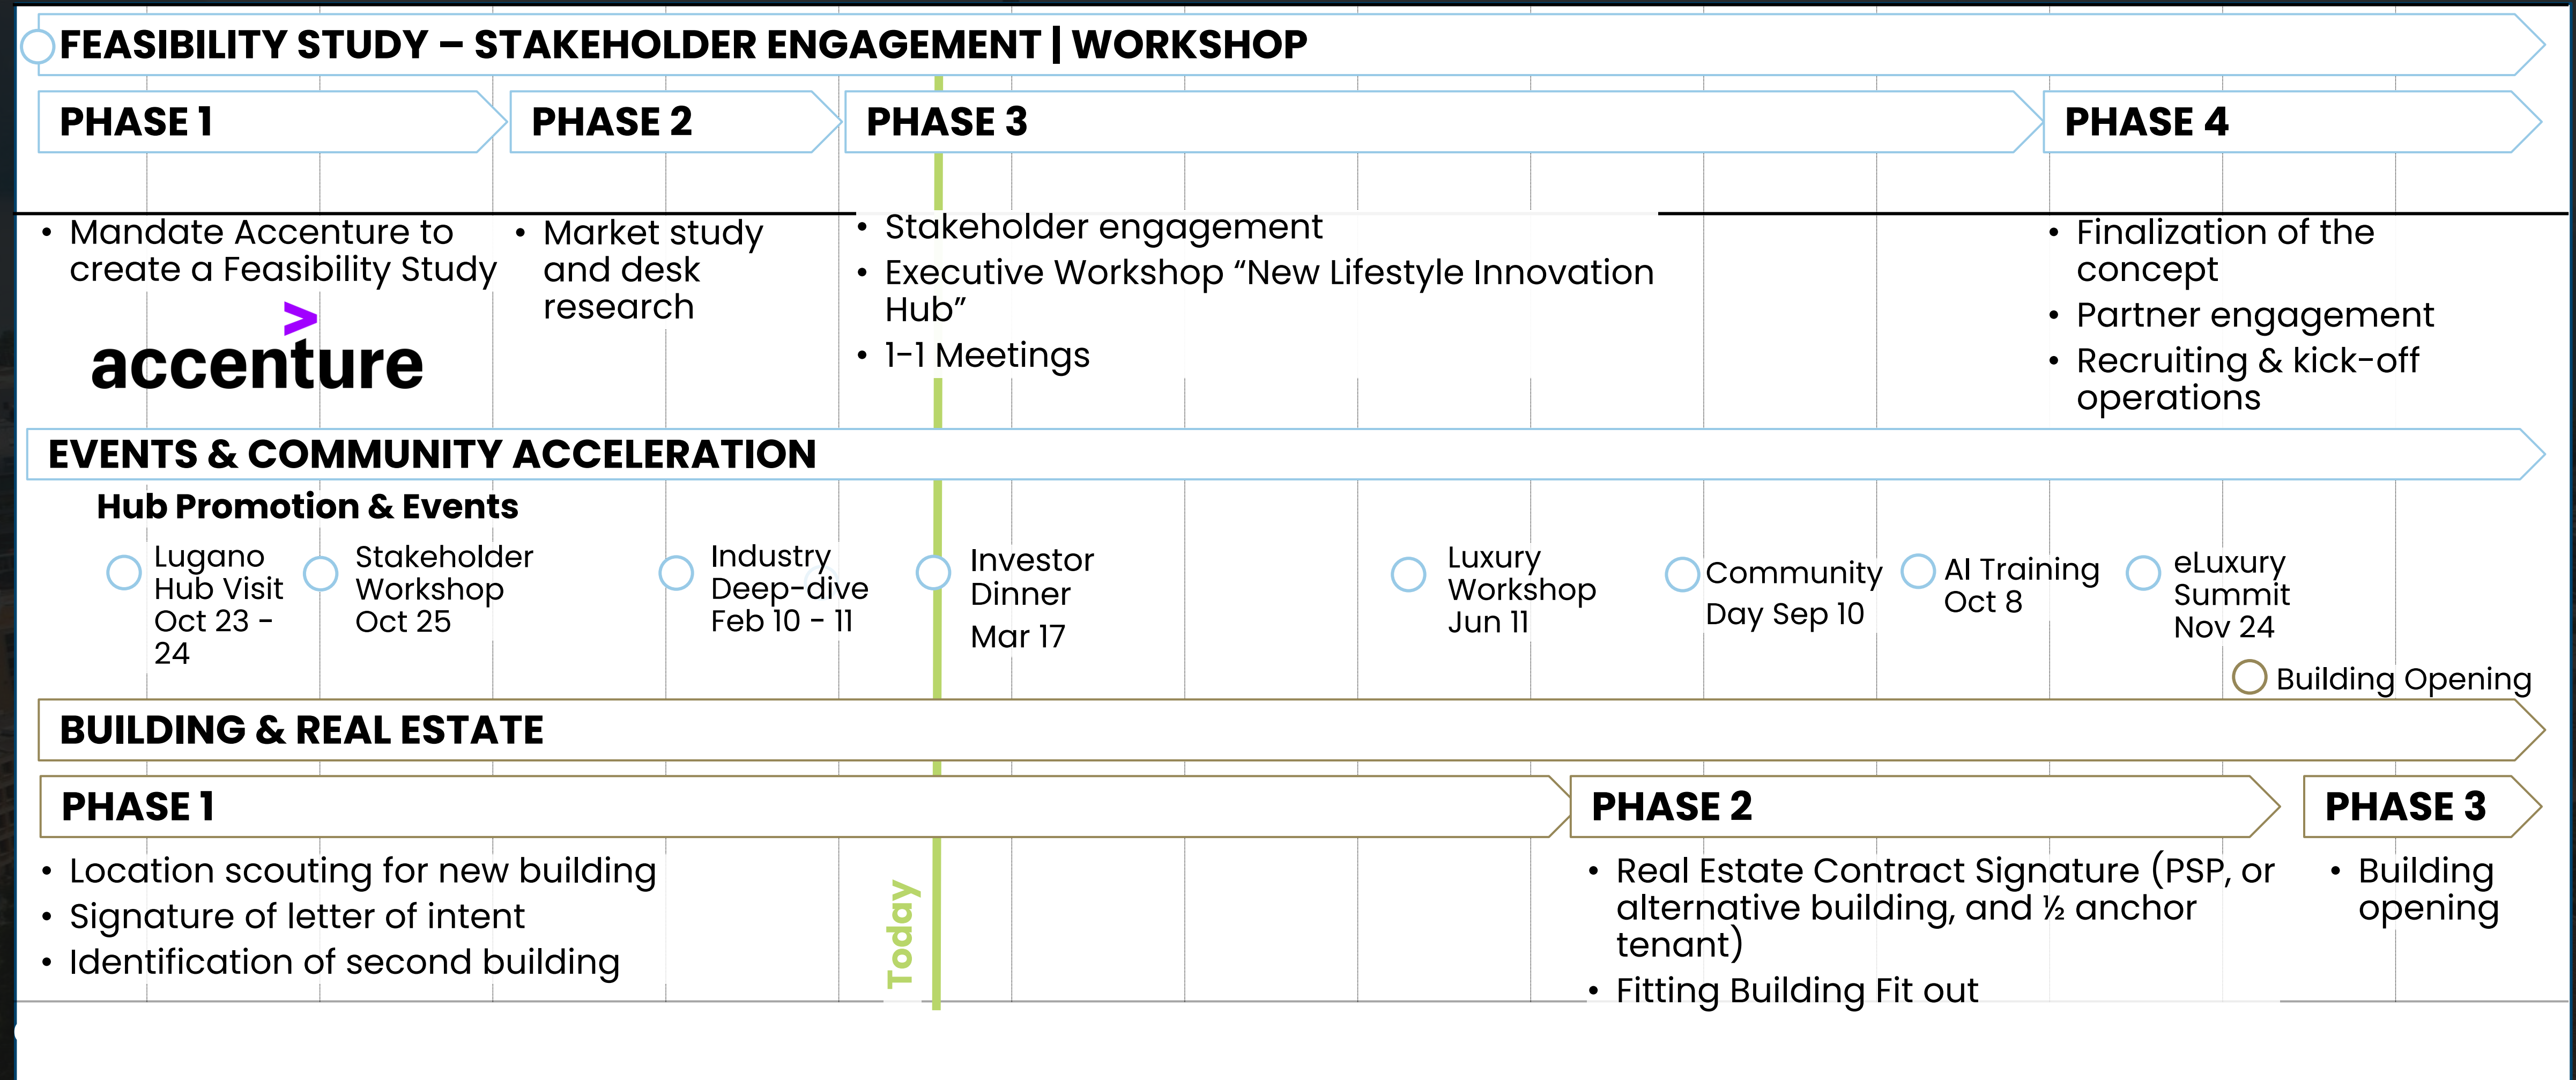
FEASIBILITY STUDY – STAKEHOLDER ENGAGEMENT | WORKSHOP

PHASE 1

PHASE 2

PHASE 3

PHASE 4

• Mandate Accenture to create a Feasibility Study

accenture

• Market study and desk research

• Stakeholder engagement
• Executive Workshop “New Lifestyle Innovation Hub”
• 1-1 Meetings

• Finalization of the concept
• Partner engagement
• Recruiting & kick-off operations

EVENTS & COMMUNITY ACCELERATION

Hub Promotion & Events

Lugano Hub Visit Oct 23 - 24

Stakeholder Workshop Oct 25

Industry Deep-dive Feb 10 - 11

Investor Dinner Mar 17

Luxury Workshop Jun 11

Community Day Sep 10

AI Training Oct 8

eLuxury Summit Nov 24

Building Opening

BUILDING & REAL ESTATE

PHASE 1

PHASE 2

PHASE 3

• Location scouting for new building
• Signature of letter of intent
• Identification of second building

Today

• Real Estate Contract Signature (PSP, or alternative building, and ½ anchor tenant)
• Fitting Building Fit out

• Building opening